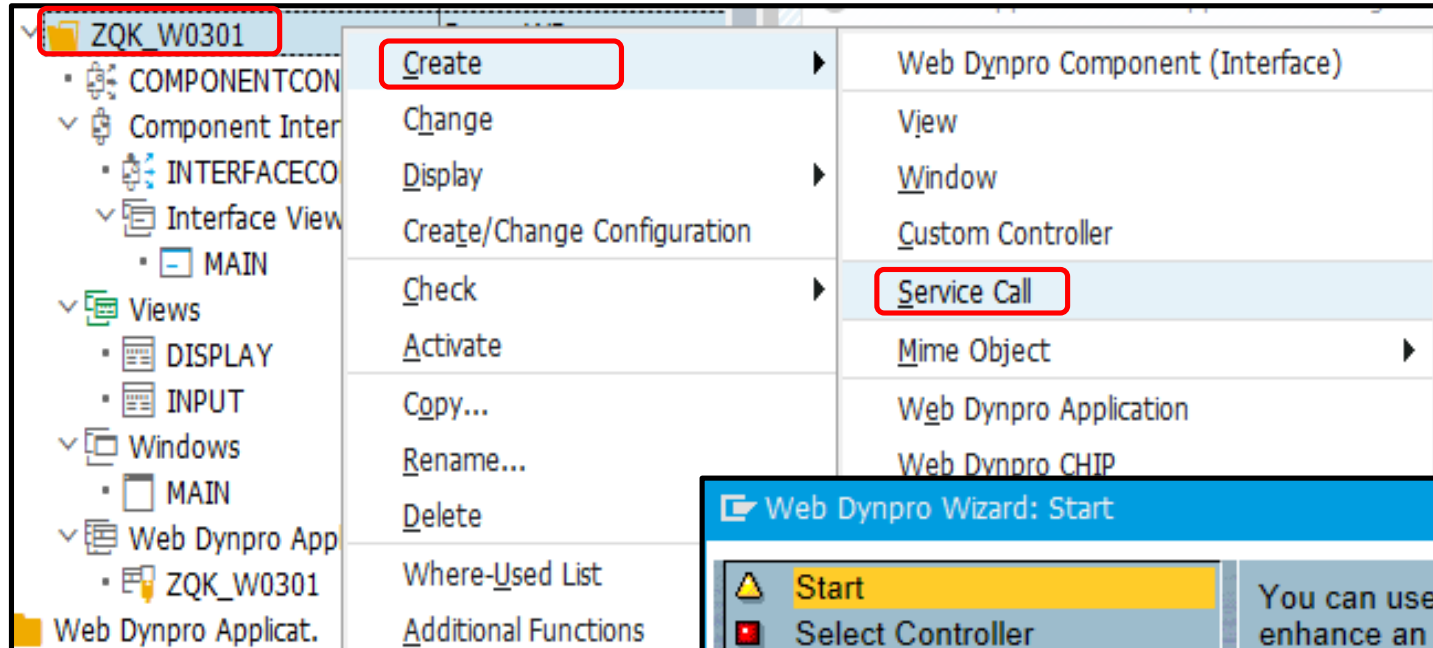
ZQK_W0301
COMPONENTCON
Component Inter
INTERFACECO
Interface View
MAIN
Views
DISPLAY
INPUT
Windows
MAIN
Web Dynpro Appl
ZQK_W0301
Web Dynpro Applicat.

Create
Change
Display
Create/Change Configuration
Check
Activate
Copy...
Rename...
Delete
Where-Used List
Additional Functions

Web Dynpro Component (Interface)
View
Window
Custom Controller
Service Call
Mime Object
Web Dynpro Application
Web Dynpro CHIP

Web Dynpro Wizard: Start
Start
Select Controller
You can use
enhance an